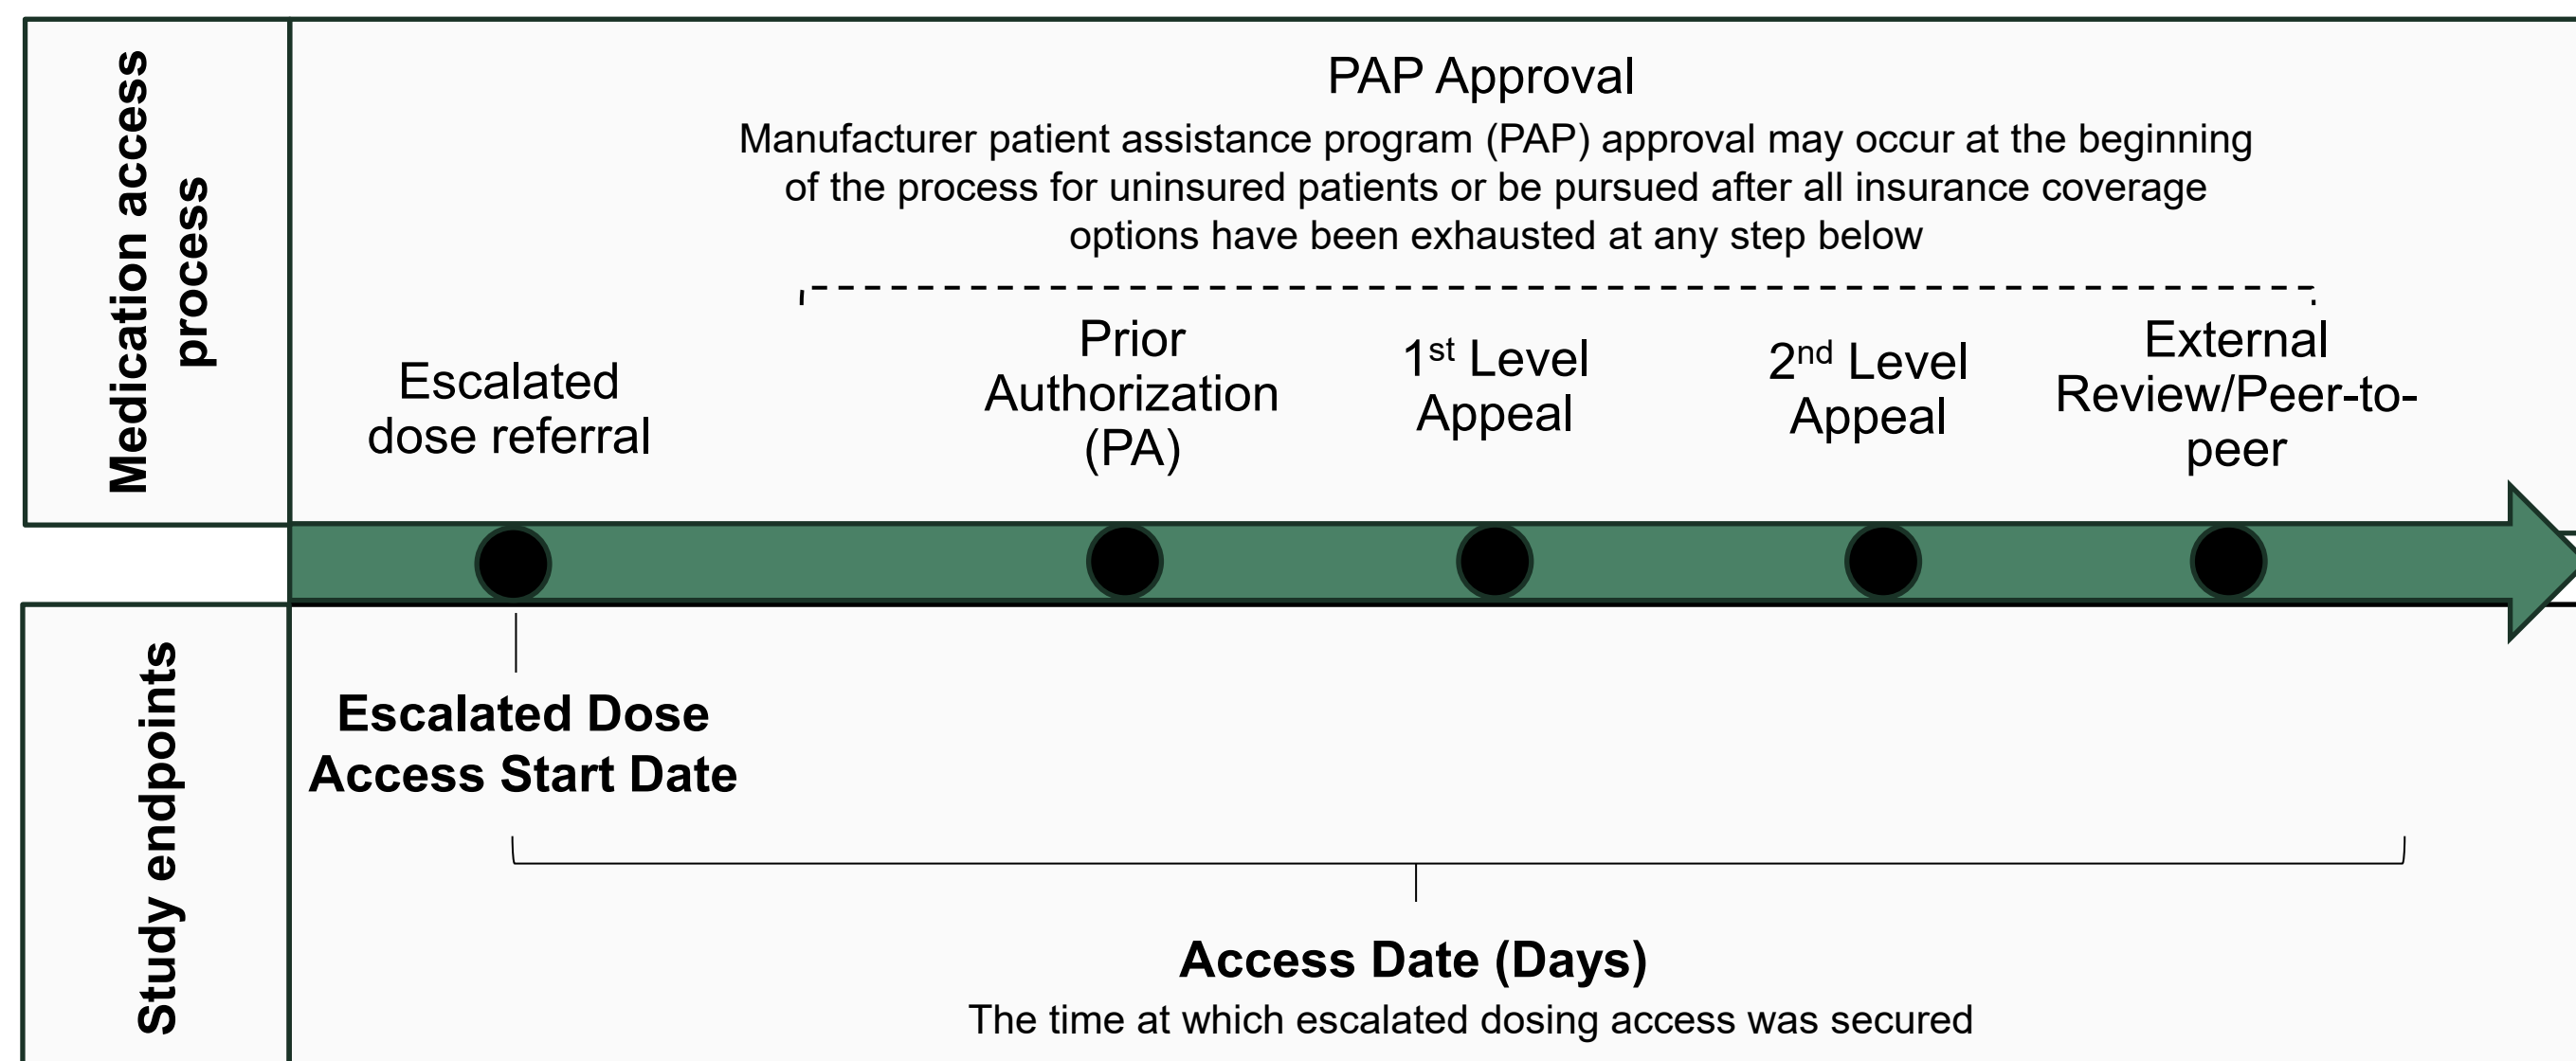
Medication access process

PAP Approval

Manufacturer patient assistance program (PAP) approval may occur at the beginning of the process for uninsured patients or be pursued after all insurance coverage options have been exhausted at any step below

Escalated dose referral

Prior Authorization (PA)

1$^{st}$ Level Appeal

2$^{nd}$ Level Appeal

External Review/Peer-to-peer

Study endpoints

Escalated Dose Access Start Date

Access Date (Days)

The time at which escalated dosing access was secured